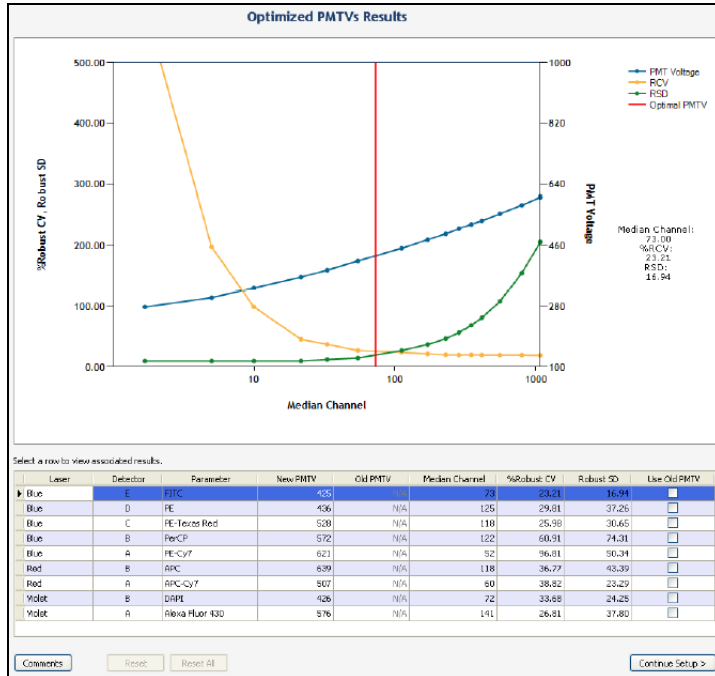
Optimized PMTVs Results

500.00
400.00
300.00
200.00
100.00
0.00

%Robust CV, Robust SD

1000
820
640
460
280
100

PMT Voltage

10
100
1000

Median Channel

PMT Voltage
RCV
RSD
Optimal PMTV

Median Channel: 73.00
%RCV: 23.21
RSD: 16.94

Select a row to view associated results.

| Laser | Detector | Parameter | New PMTV | Old PMTV | Median Channel | %Robust CV | Robust SD | Use Old PMTV |
|---|---|---|---|---|---|---|---|---|
| Blue | E | FITC | 425 | N/A | 73 | 23.21 | 16.94 | |
| Blue | D | PE | 436 | N/A | 125 | 29.81 | 37.26 | |
| Blue | C | PE-Texas Red | 528 | N/A | 118 | 25.98 | 30.65 | |
| Blue | B | PerCP | 572 | N/A | 122 | 60.91 | 74.31 | |
| Blue | A | PE-Cy7 | 621 | N/A | 52 | 96.81 | 50.34 | |
| Red | B | APC | 639 | N/A | 118 | 36.77 | 43.39 | |
| Red | A | APC-Cy7 | 507 | N/A | 60 | 38.82 | 23.29 | |
| Violet | B | DAPI | 426 | N/A | 72 | 33.68 | 24.25 | |
| Violet | A | Alexa Fluor 430 | 576 | N/A | 141 | 26.81 | 37.80 | |

Comments
Reset
Reset All
Continue Setup >